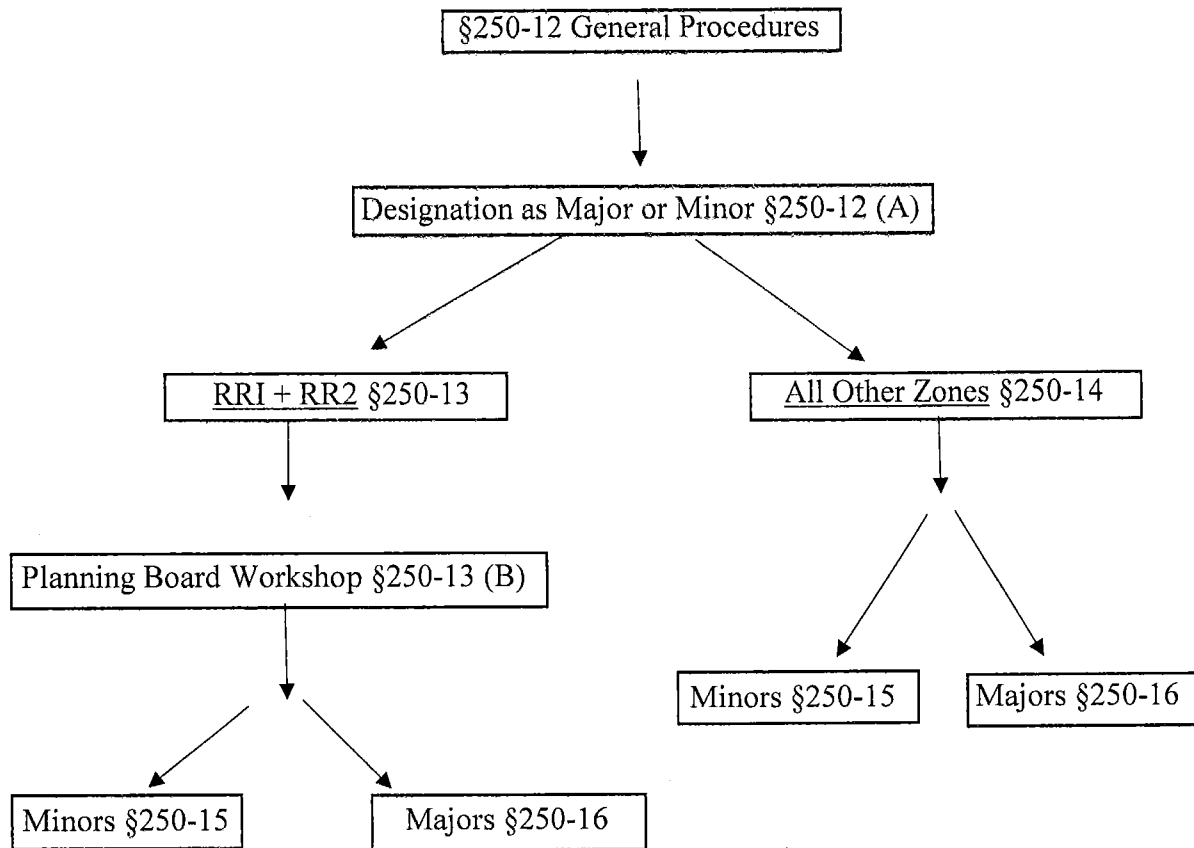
§250-12 General Procedures

Designation as Major or Minor §250-12 (A)

RRI + RR2 §250-13

All Other Zones §250-14

Planning Board Workshop §250-13 (B)

Minors §250-15

Majors §250-16

Minors §250-15

Majors §250-16